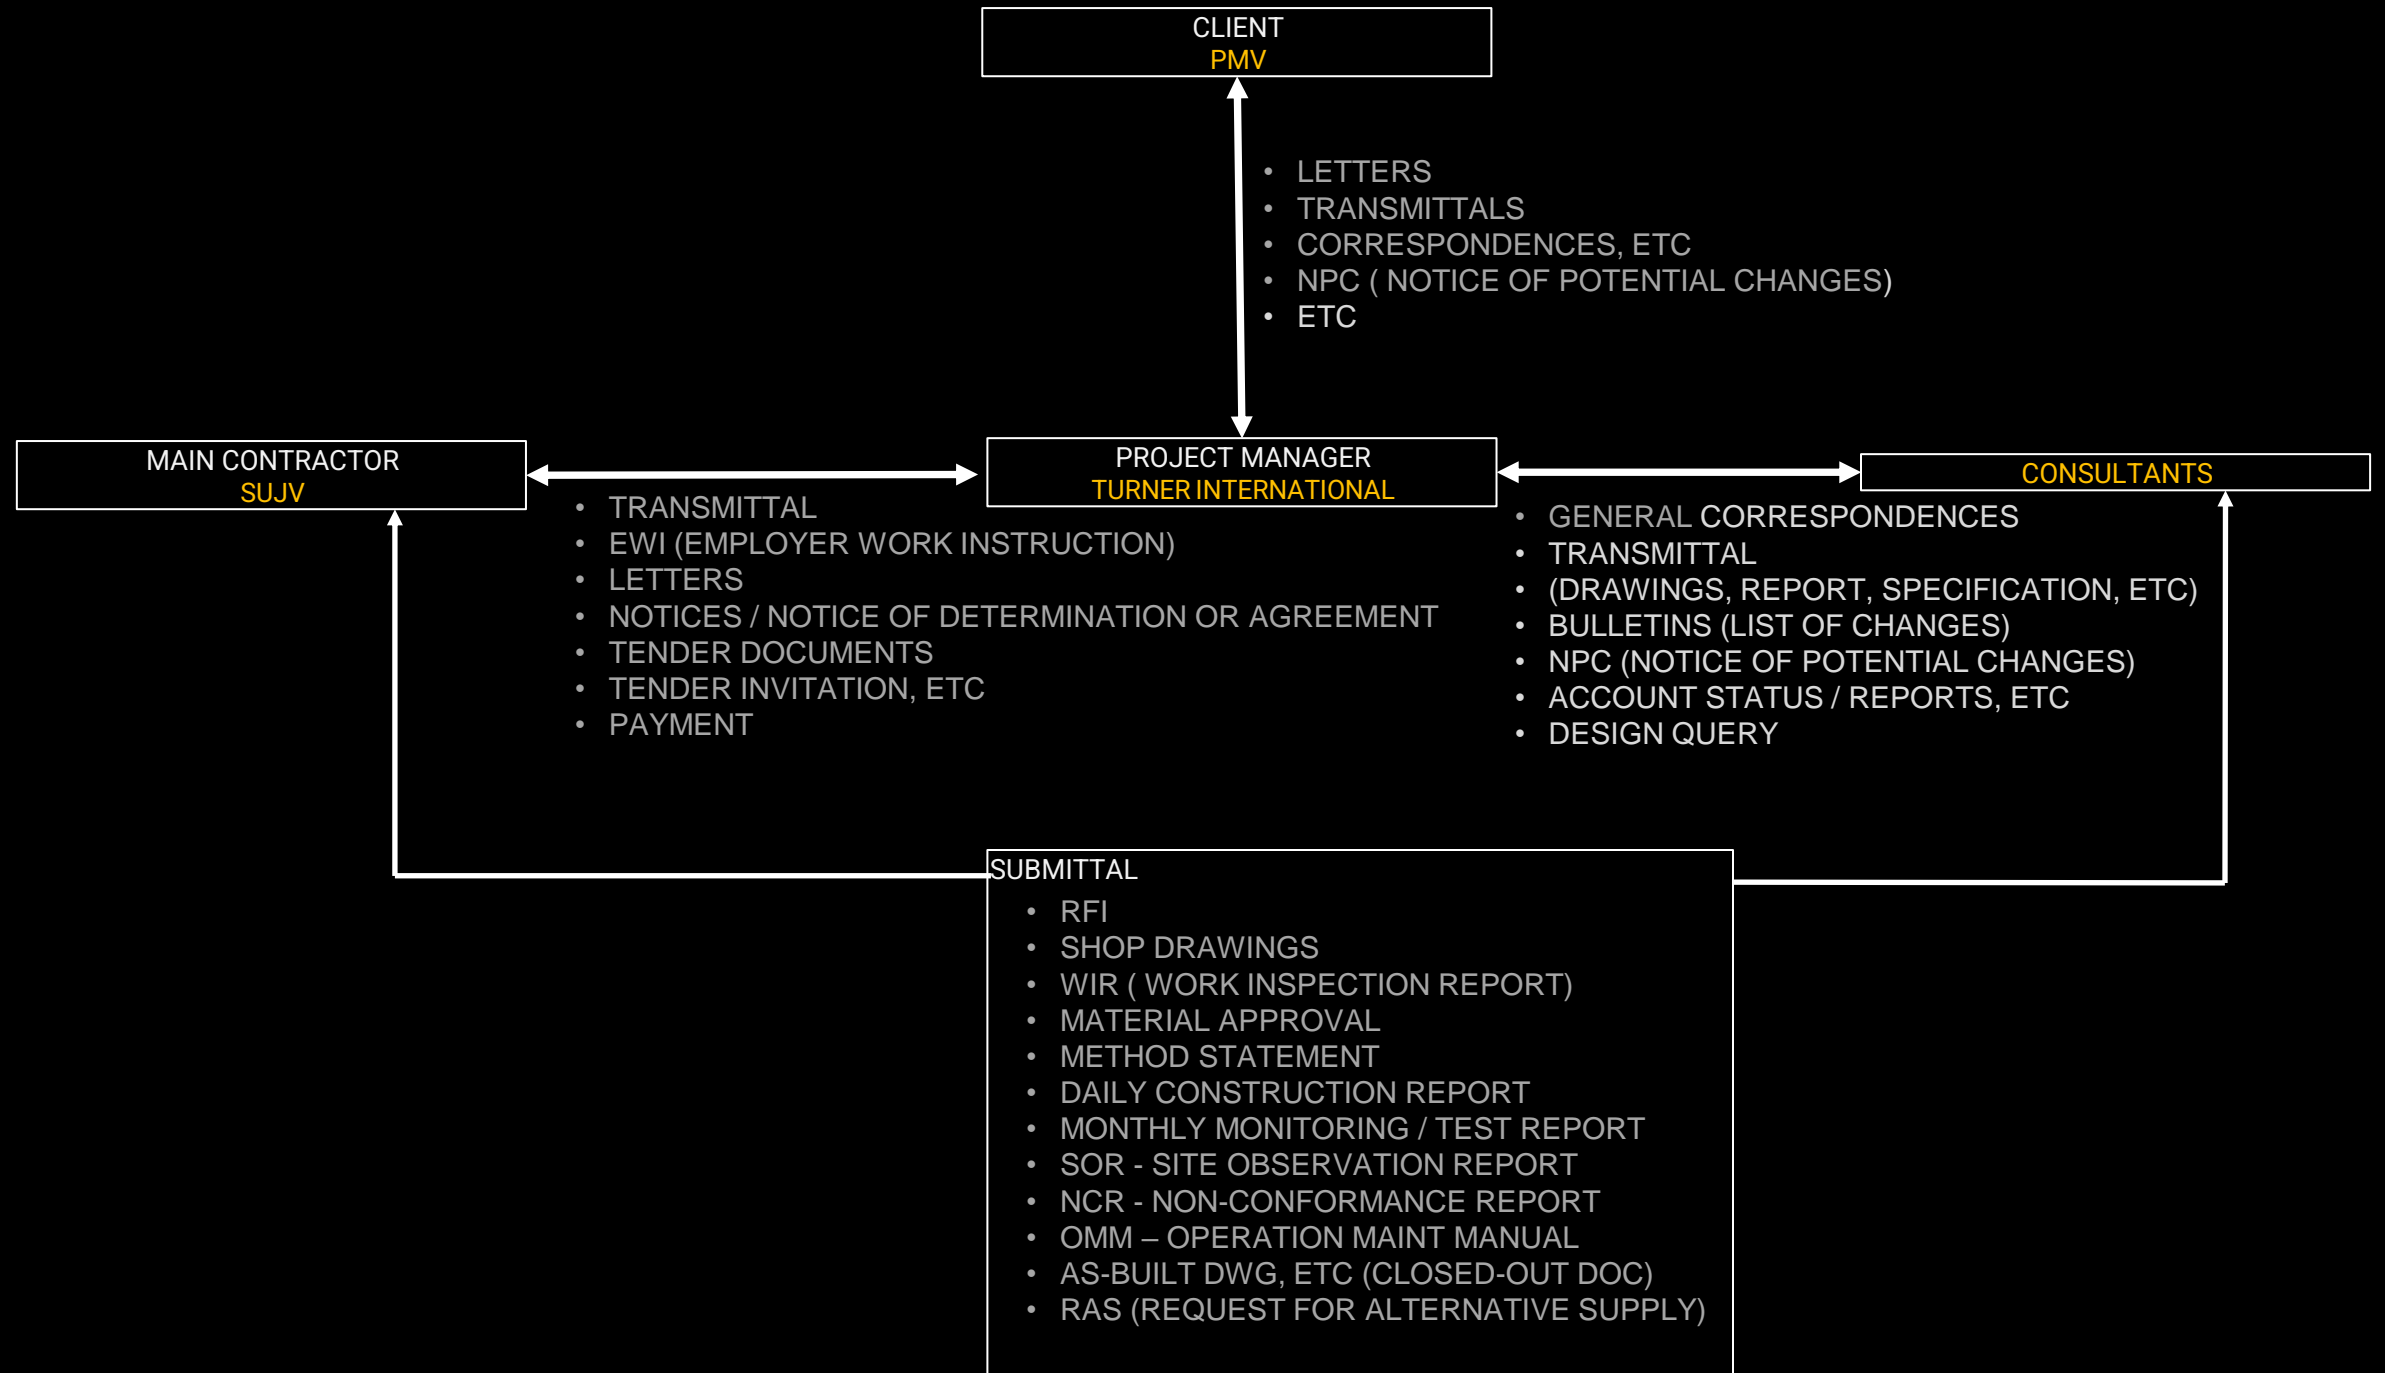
CLIENT
PMV

- LETTERS
- TRANSMITTALS
- CORRESPONDENCES, ETC
- NPC ( NOTICE OF POTENTIAL CHANGES)
- ETC

MAIN CONTRACTOR
SUJV

PROJECT MANAGER
TURNER INTERNATIONAL

CONSULTANTS

- TRANSMITTAL
- EWI (EMPLOYER WORK INSTRUCTION)
- LETTERS
- NOTICES / NOTICE OF DETERMINATION OR AGREEMENT
- TENDER DOCUMENTS
- TENDER INVITATION, ETC
- PAYMENT

- GENERAL CORRESPONDENCES
- TRANSMITTAL
- (DRAWINGS, REPORT, SPECIFICATION, ETC)
- BULLETINS (LIST OF CHANGES)
- NPC (NOTICE OF POTENTIAL CHANGES)
- ACCOUNT STATUS / REPORTS, ETC
- DESIGN QUERY

SUBMITTAL
- RFI
- SHOP DRAWINGS
- WIR ( WORK INSPECTION REPORT)
- MATERIAL APPROVAL
- METHOD STATEMENT
- DAILY CONSTRUCTION REPORT
- MONTHLY MONITORING / TEST REPORT
- SOR - SITE OBSERVATION REPORT
- NCR - NON-CONFORMANCE REPORT
- OMM – OPERATION MAINT MANUAL
- AS-BUILT DWG, ETC (CLOSED-OUT DOC)
- RAS (REQUEST FOR ALTERNATIVE SUPPLY)